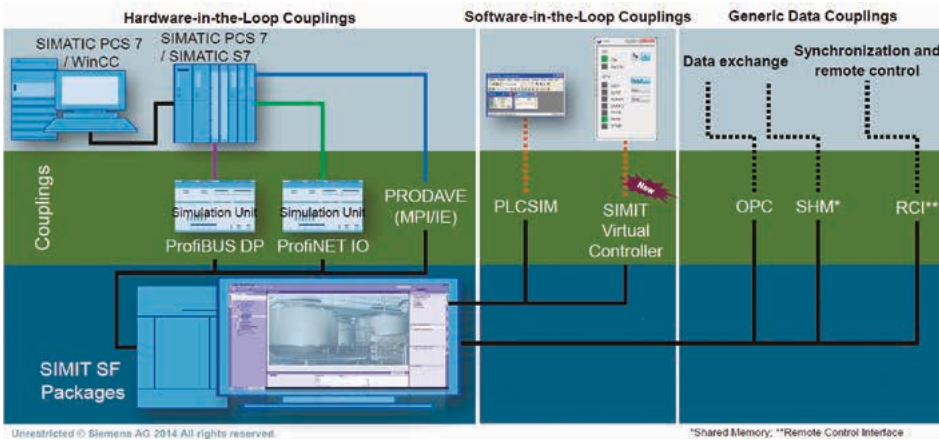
Hardware-in-the-Loop Couplings

Software-in-the-Loop Couplings

Generic Data Couplings

SIMATIC PCS 7 / WinCC

SIMATIC PCS 7 / SIMATIC S7

Data exchange

Synchronization and remote control

Couplings

Simulation Unit
ProfiBUS DP

Simulation Unit
ProfiNET IO

PRODAVE (MPI/IE)

PLCSIM

New

SIMIT Virtual Controller

OPC

SHM*

RCI**

SIMIT SF Packages

Unrestricted © Siemens AG 2014 All rights reserved.

*Shared Memory; **Remote Control Interface